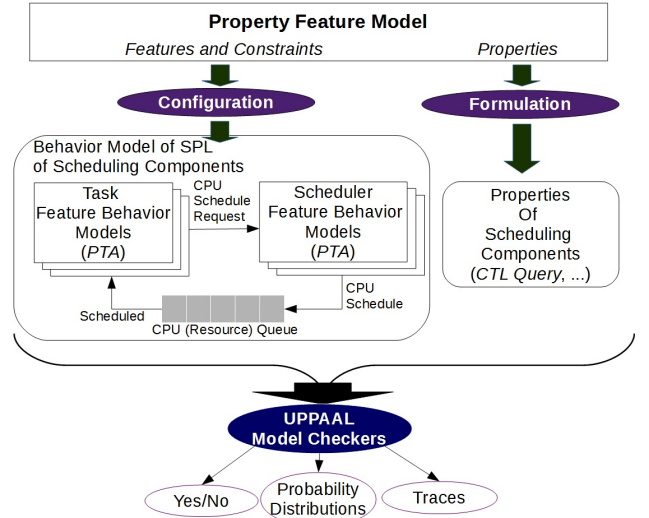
Property Feature Model

Features and Constraints

Properties

Configuration

Formulation

Behavior Model of SPL of Scheduling Components

Task Feature Behavior Models (PTA)

CPU Schedule Request

Scheduler Feature Behavior Models (PTA)

CPU Schedule

Scheduled

CPU (Resource) Queue

Properties Of Scheduling Components (CTL Query, ...)

UPPAAL Model Checkers

Yes/No

Probability Distributions

Traces